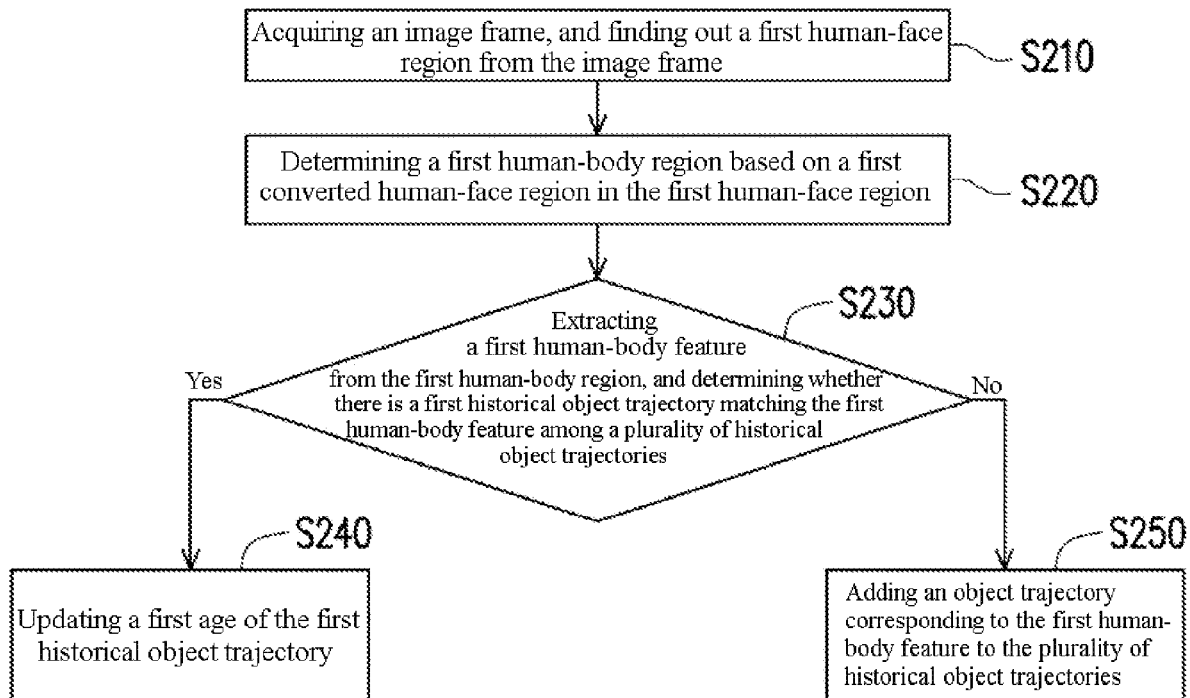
Acquiring an image frame, and finding out a first human-face region from the image frame

S210

Determining a first human-body region based on a first converted human-face region in the first human-face region

S220

S230

Extracting a first human-body feature from the first human-body region, and determining whether there is a first historical object trajectory matching the first human-body feature among a plurality of historical object trajectories

Yes

No

S240

Updating a first age of the first historical object trajectory

S250

Adding an object trajectory corresponding to the first human-body feature to the plurality of historical object trajectories